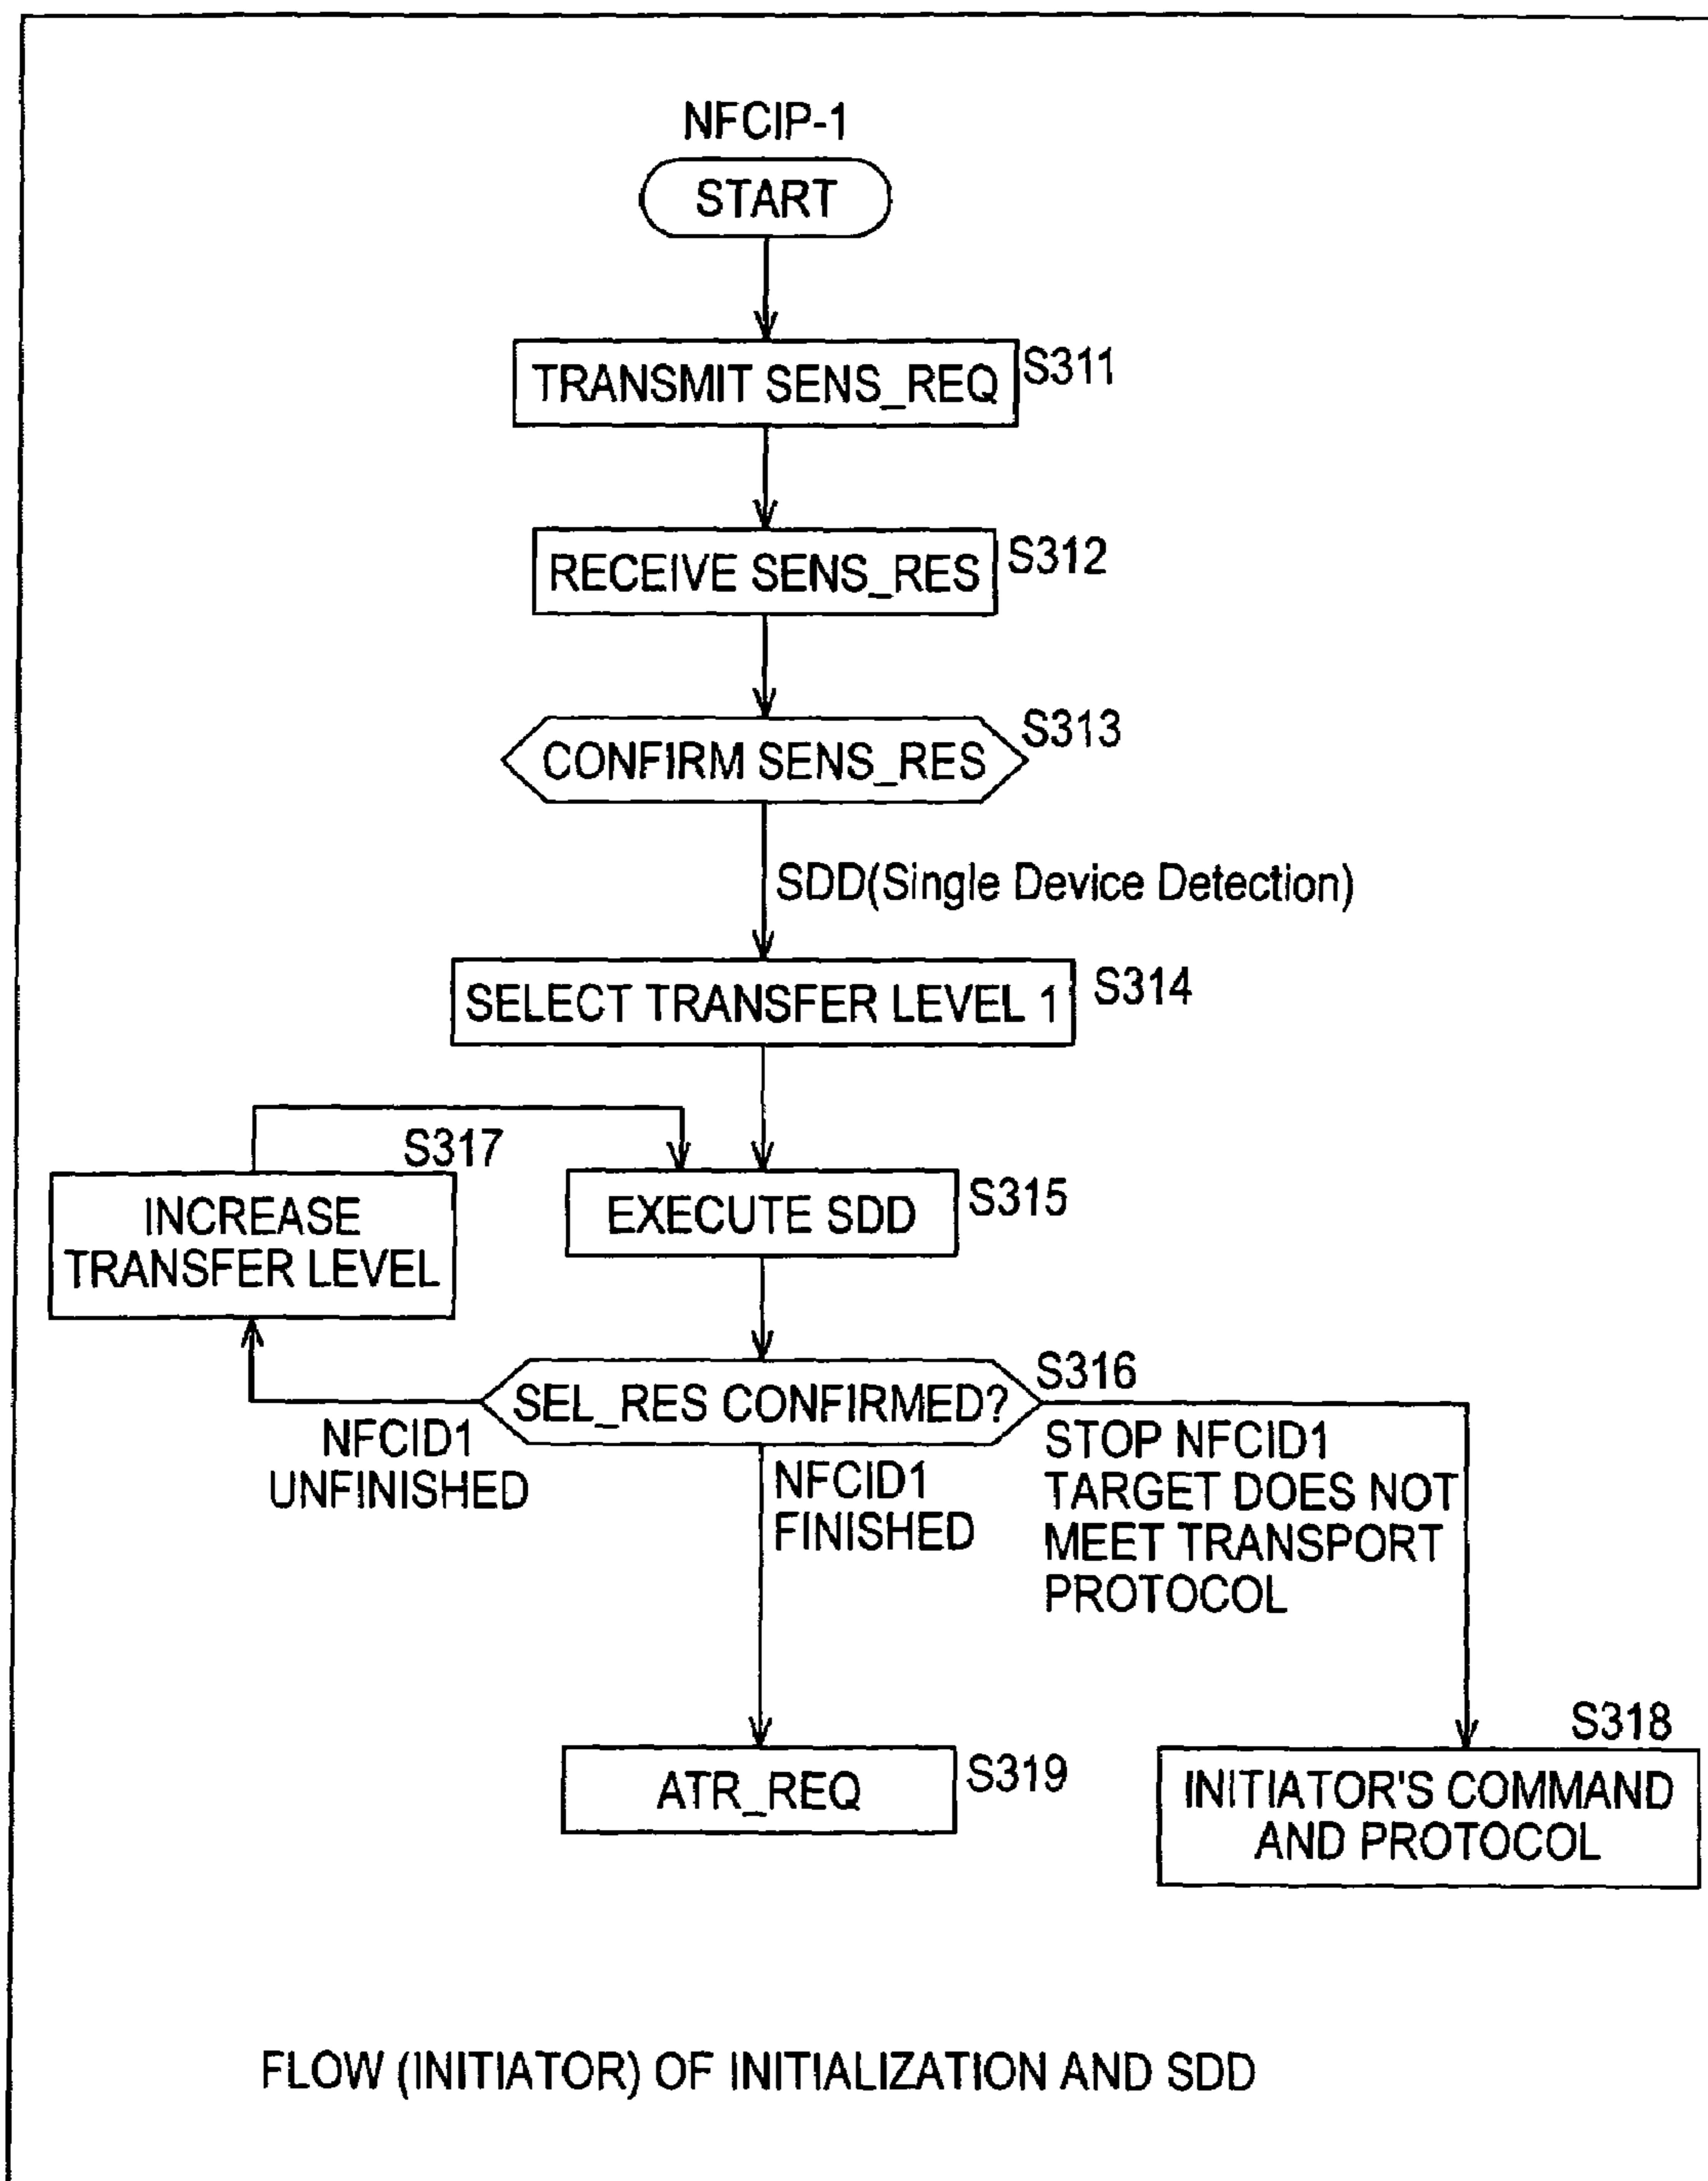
NFCIP-1

START

TRANSMIT SENS_REQ S311

RECEIVE SENS_RES S312

CONFIRM SENS_RES S313

SDD(Single Device Detection)

SELECT TRANSFER LEVEL 1 S314

S317

INCREASE TRANSFER LEVEL

EXECUTE SDD S315

SEL_RES CONFIRMED? S316

NFCID1 UNFINISHED

NFCID1 FINISHED

STOP NFCID1 TARGET DOES NOT MEET TRANSPORT PROTOCOL

ATR_REQ S319

S318

INITIATOR'S COMMAND AND PROTOCOL

FLOW (INITIATOR) OF INITIALIZATION AND SDD